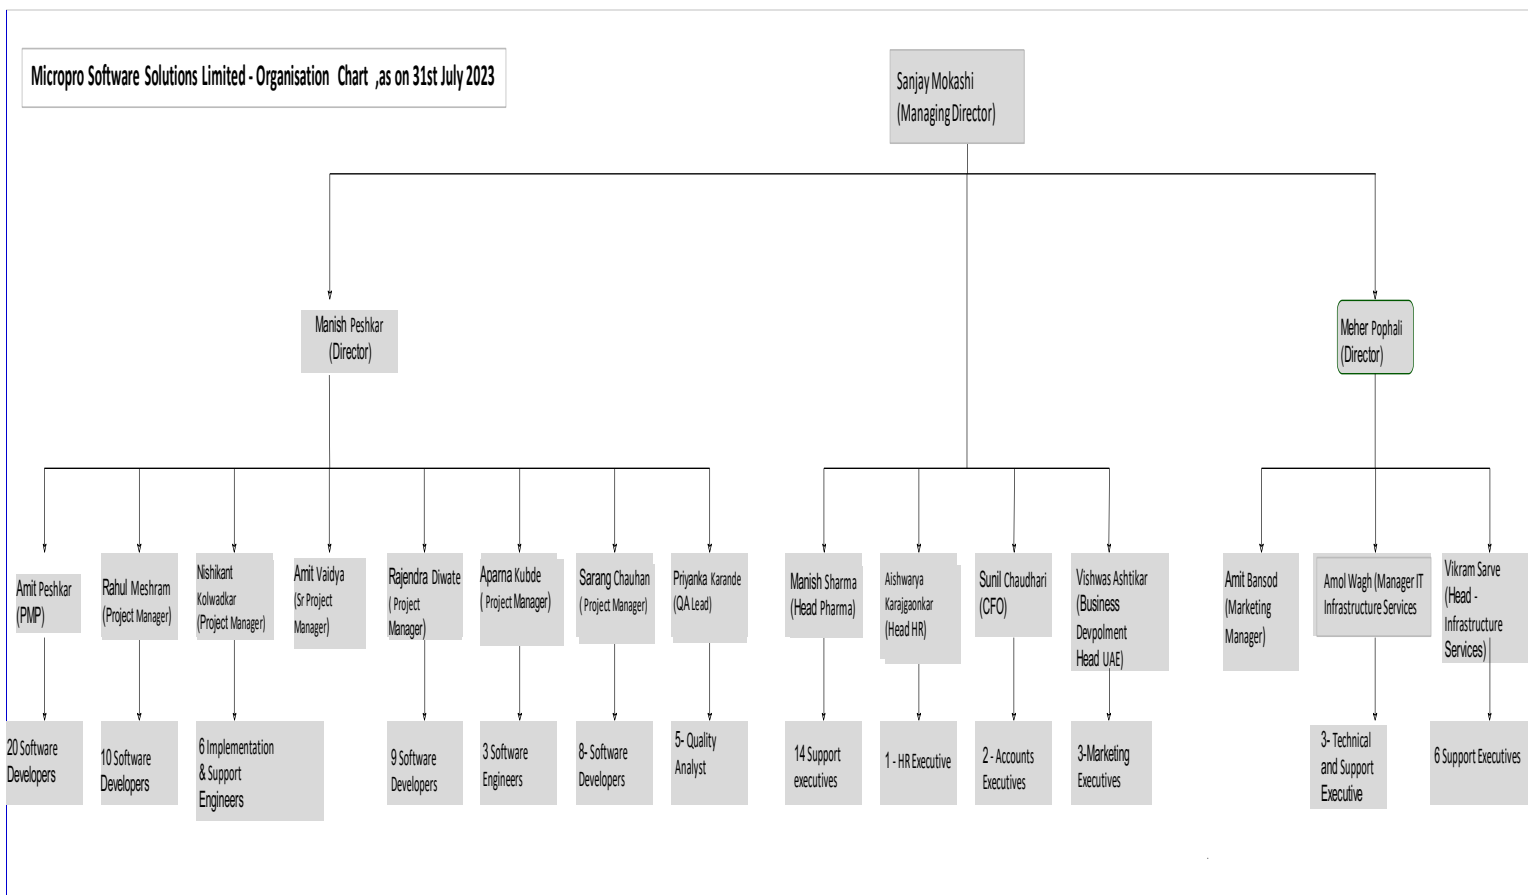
Micropro Software Solutions Limited - Organisation Chart ,as on 31st July 2023

Sanjay Mokashi (Managing Director)

Manish Peshkar (Director)

Meher Pophali (Director)

Amit Peshkar (PMP)

Rahul Meshram (Project Manager)

Nishikant Kolwadkar (Project Manager)

Amit Vaidya (Sr Project Manager)

Rajendra Diwate ( Project Manager)

Aparna Kubde ( Project Manager)

Sarang Chauhan ( Project Manager)

Priyanka Karande (QA Lead)

Manish Sharma (Head Pharma)

Aishwarya Karajgaonkar (Head HR)

Sunil Chaudhari (CFO)

Vishwas Ashtikar (Business Devpolment Head UAE)

Amit Bansod (Marketing Manager)

Amol Wagh (Manager IT Infrastructure Services

Vikram Sarve (Head - Infrastructure Services)

20 Software Developers

10 Software Developers

6 Implementation & Support Engineers

9 Software Developers

3 Software Engineers

8- Software Developers

5- Quality Analyst

14 Support executives

1 - HR Executive

2 - Accounts Executives

3-Marketing Executives

3- Technical and Support Executive

6 Support Executives